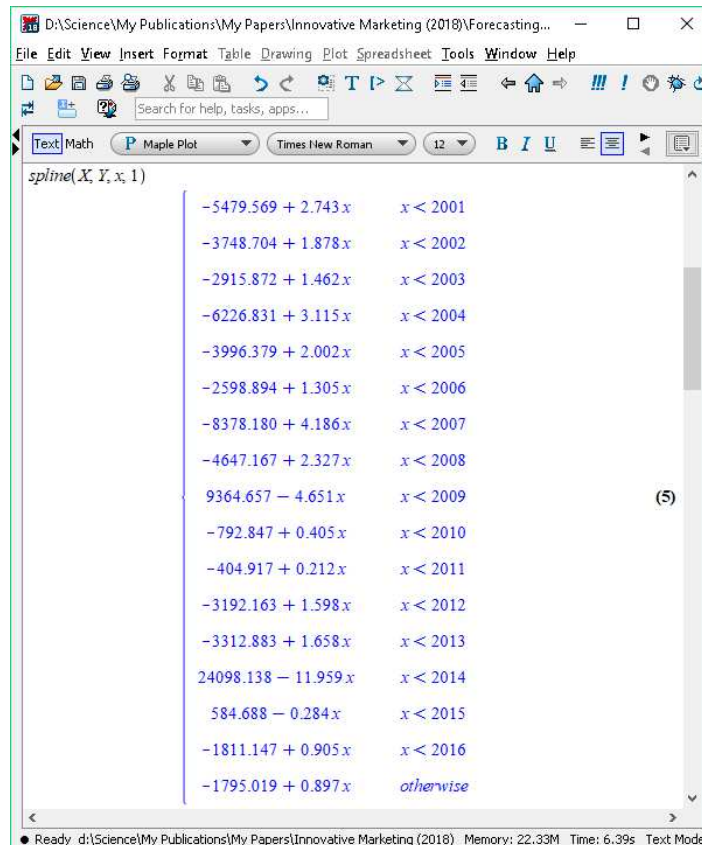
D:\Science\My Publications\My Papers\Innovative Marketing (2018)\Forecasting...

File Edit View Insert Format Table Drawing Plot Spreadsheet Tools Window Help

Search for help, tasks, apps...

Text Math P Maple Plot Times New Roman 12 B I U

$spline(X, Y, x, 1)$

| | |
|---|---|
| $-5479.569 + 2.743x$ | $x < 2001$ |
| $-3748.704 + 1.878x$ | $x < 2002$ |
| $-2915.872 + 1.462x$ | $x < 2003$ |
| $-6226.831 + 3.115x$ | $x < 2004$ |
| $-3996.379 + 2.002x$ | $x < 2005$ |
| $-2598.894 + 1.305x$ | $x < 2006$ |
| $-8378.180 + 4.186x$ | $x < 2007$ |
| $-4647.167 + 2.327x$ | $x < 2008$ |
| $9364.657 - 4.651x$ | $x < 2009$ |
| $-792.847 + 0.405x$ | $x < 2010$ |
| $-404.917 + 0.212x$ | $x < 2011$ |
| $-3192.163 + 1.598x$ | $x < 2012$ |
| $-3312.883 + 1.658x$ | $x < 2013$ |
| $24098.138 - 11.959x$ | $x < 2014$ |
| $584.688 - 0.284x$ | $x < 2015$ |
| $-1811.147 + 0.905x$ | $x < 2016$ |
| $-1795.019 + 0.897x$ | otherwise |

(5)

Ready d:\Science\My Publications\My Papers\Innovative Marketing (2018) Memory: 22.33M Time: 6.39s Text Mode